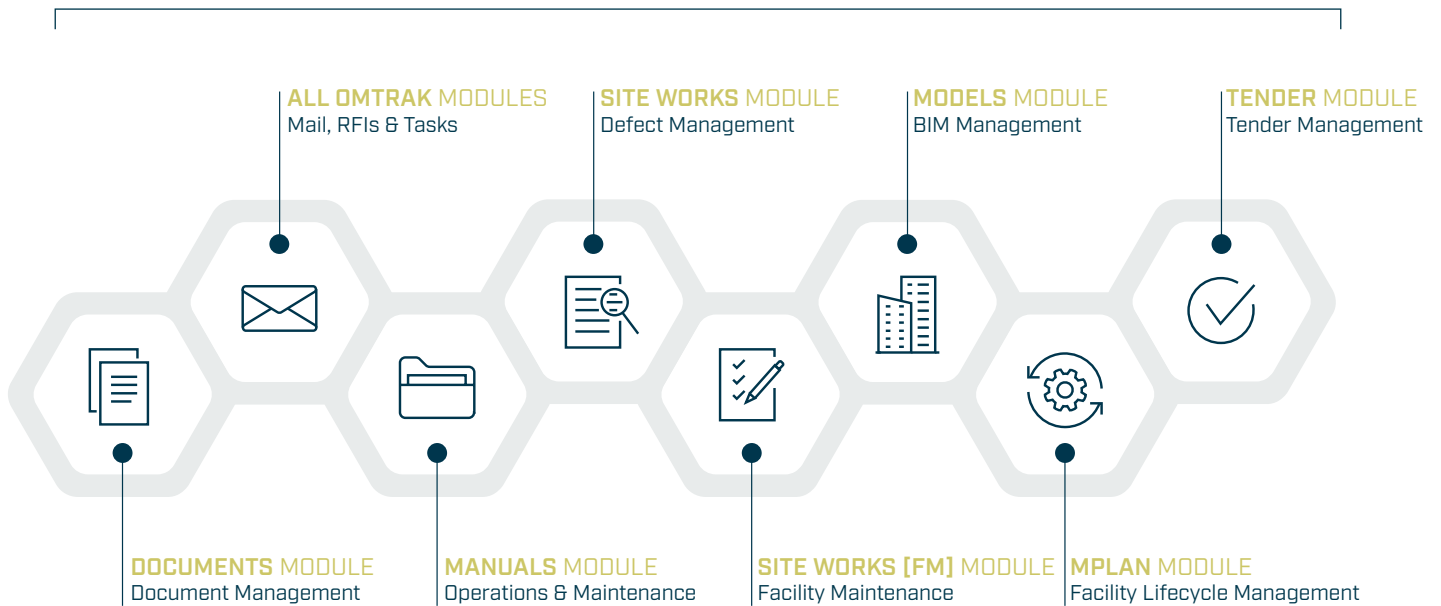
ALL OMTRAK MODULES
Mail, RFIs & Tasks

SITE WORKS MODULE
Defect Management

MODELS MODULE
BIM Management

TENDER MODULE
Tender Management

DOCUMENTS MODULE
Document Management

MANUALS MODULE
Operations & Maintenance

SITE WORKS [FM] MODULE
Facility Maintenance

MPLAN MODULE
Facility Lifecycle Management